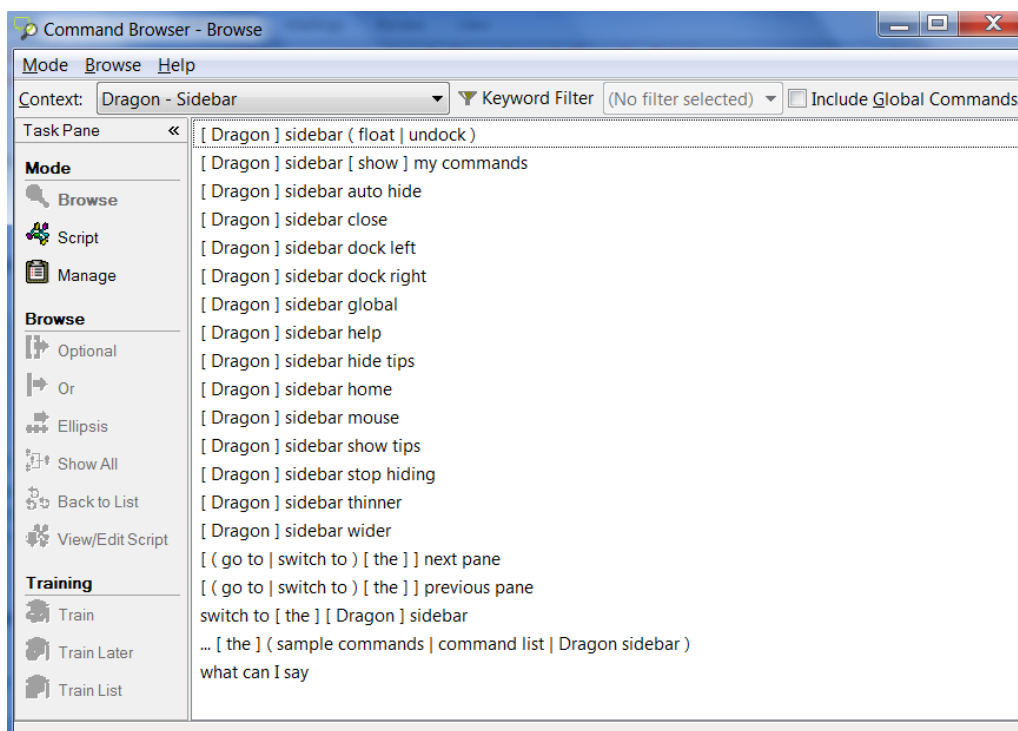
Command Browser - Browse

Mode Browse Help

Context: Dragon - Sidebar

Keyword Filter (No filter selected)

Include Global Commands

Task Pane «

Mode

Browse

Script

Manage

Browse

Optional

Or

Ellipsis

Show All

Back to List

View/Edit Script

Training

Train

Train Later

Train List

[ Dragon ] sidebar ( float | undock )
[ Dragon ] sidebar [ show ] my commands
[ Dragon ] sidebar auto hide
[ Dragon ] sidebar close
[ Dragon ] sidebar dock left
[ Dragon ] sidebar dock right
[ Dragon ] sidebar global
[ Dragon ] sidebar help
[ Dragon ] sidebar hide tips
[ Dragon ] sidebar home
[ Dragon ] sidebar mouse
[ Dragon ] sidebar show tips
[ Dragon ] sidebar stop hiding
[ Dragon ] sidebar thinner
[ Dragon ] sidebar wider
[ ( go to | switch to ) [ the ] ] next pane
[ ( go to | switch to ) [ the ] ] previous pane
switch to [ the ] [ Dragon ] sidebar
... [ the ] ( sample commands | command list | Dragon sidebar )
what can I say